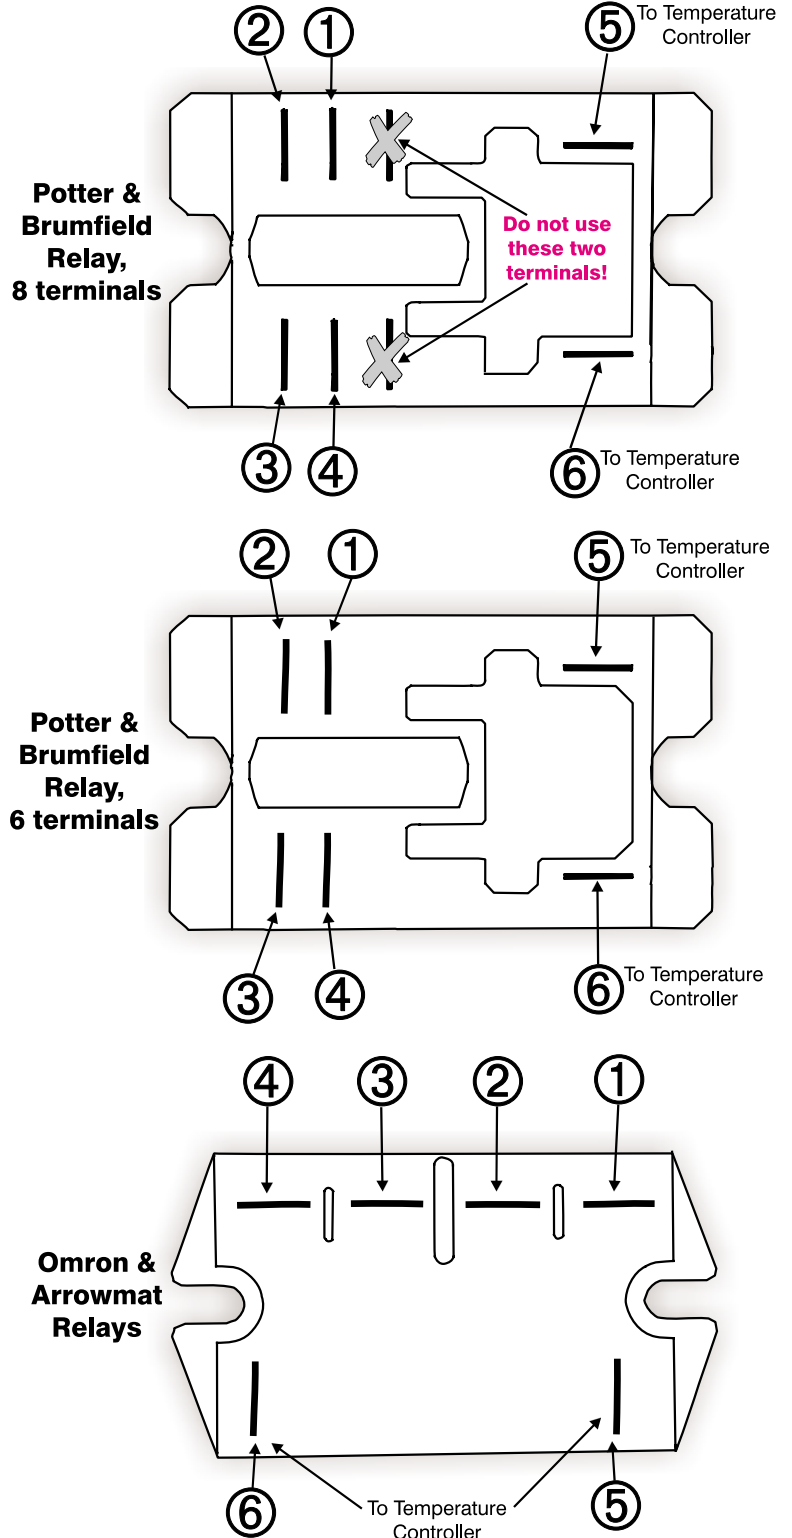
② ① ⑤ To Temperature Controller

Potter & Brumfield Relay, 8 terminals

Do not use these two terminals!

③ ④ ⑥ To Temperature Controller

② ① ⑤ To Temperature Controller

Potter & Brumfield Relay, 6 terminals

③ ④ ⑥ To Temperature Controller

④ ③ ② ①

Omron & Arrowmat Relays

⑥ To Temperature Controller ⑤